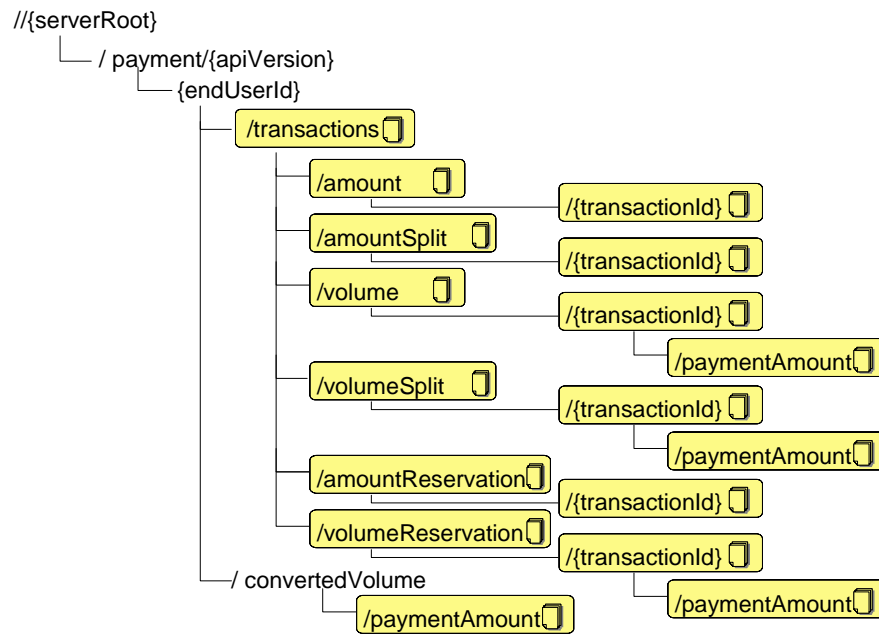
//{serverRoot}
/ payment/{apiVersion}
{endUserId}
/transactions
/amount
/{transactionId}
/amountSplit
/{transactionId}
/volume
/{transactionId}
/paymentAmount
/volumeSplit
/{transactionId}
/paymentAmount
/amountReservation
/{transactionId}
/volumeReservation
/{transactionId}
/paymentAmount
/ convertedVolume
/paymentAmount